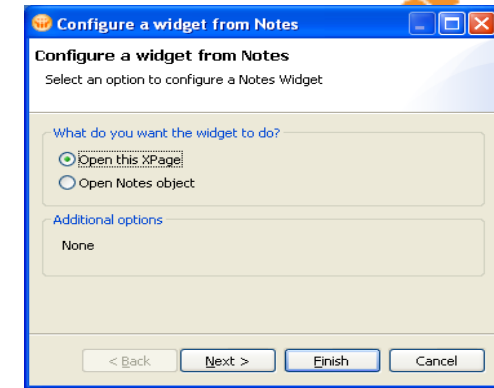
Configure a widget from Notes

Configure a widget from Notes

Select an option to configure a Notes Widget

What do you want the widget to do?

Open this XPage

Open Notes object

Additional options

None

< Back

Next >

Finish

Cancel